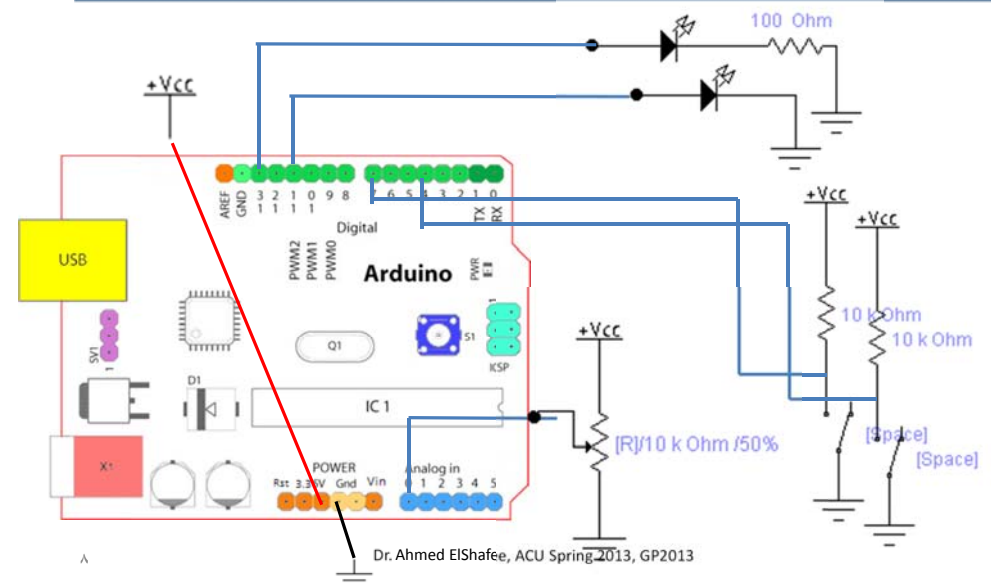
100 Ohm

+Vcc

AREF GND 13 12 11 10 9 8 7 6 5 4 3 2 1 0 TX RX

Digital

USB

PWM2 PWM1 PWM0

PWR

Arduino

+Vcc

+Vcc

10 k Ohm

10 k Ohm

+Vcc

SV1

Q1

S1

KSP

D1

IC 1

X1

[R]/10 k Ohm /50%

[Space]

[Space]

POWER

Rst 3.3 5V Gnd Vin

Analog in

0 1 2 3 4 5

Λ

Dr. Ahmed ElShafee, ACU Spring 2013, GP2013